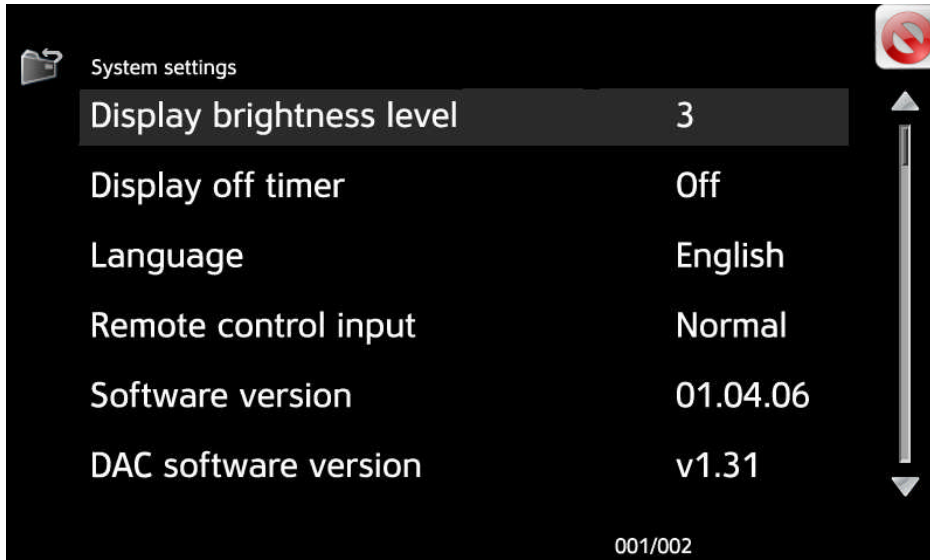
System settings

| | |
|---|---|
| Display brightness level | 3 |
| Display off timer | Off |
| Language | English |
| Remote control input | Normal |
| Software version | 01.04.06 |
| DAC software version | v1.31 |

001/002